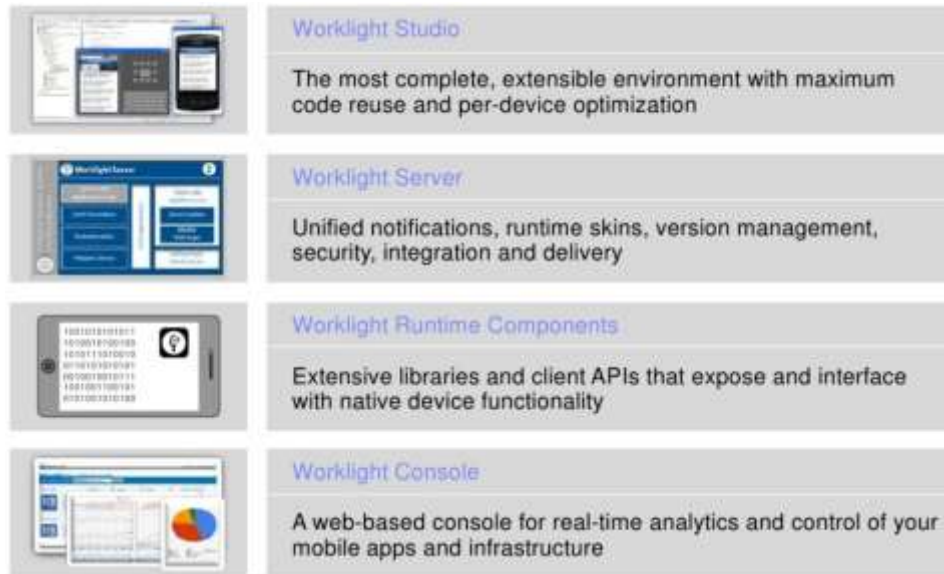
Worklight Studio

The most complete, extensible environment with maximum code reuse and per-device optimization

Worklight Server

Unified notifications, runtime skins, version management, security, integration and delivery

Worklight Runtime Components

Extensive libraries and client APIs that expose and interface with native device functionality

Worklight Console

A web-based console for real-time analytics and control of your mobile apps and infrastructure